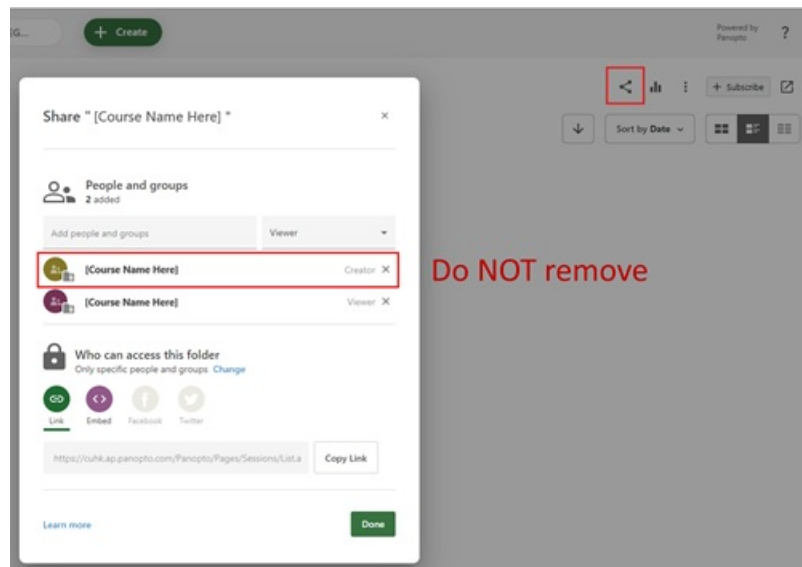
G...

+ Create

Powered by Panopto

?

+ Subscribe

Sort by Date

Share " [Course Name Here] "

×

People and groups
2 added

Add people and groups

Viewer

[Course Name Here]

Creator ×

Do NOT remove

[Course Name Here]

Viewer ×

Who can access this folder
Only specific people and groups Change

Link

Embed

Facebook

Twitter

https://cuhk.ap.panopto.com/Panopto/Pages/Sessions/List.a

Copy Link

Learn more

Done